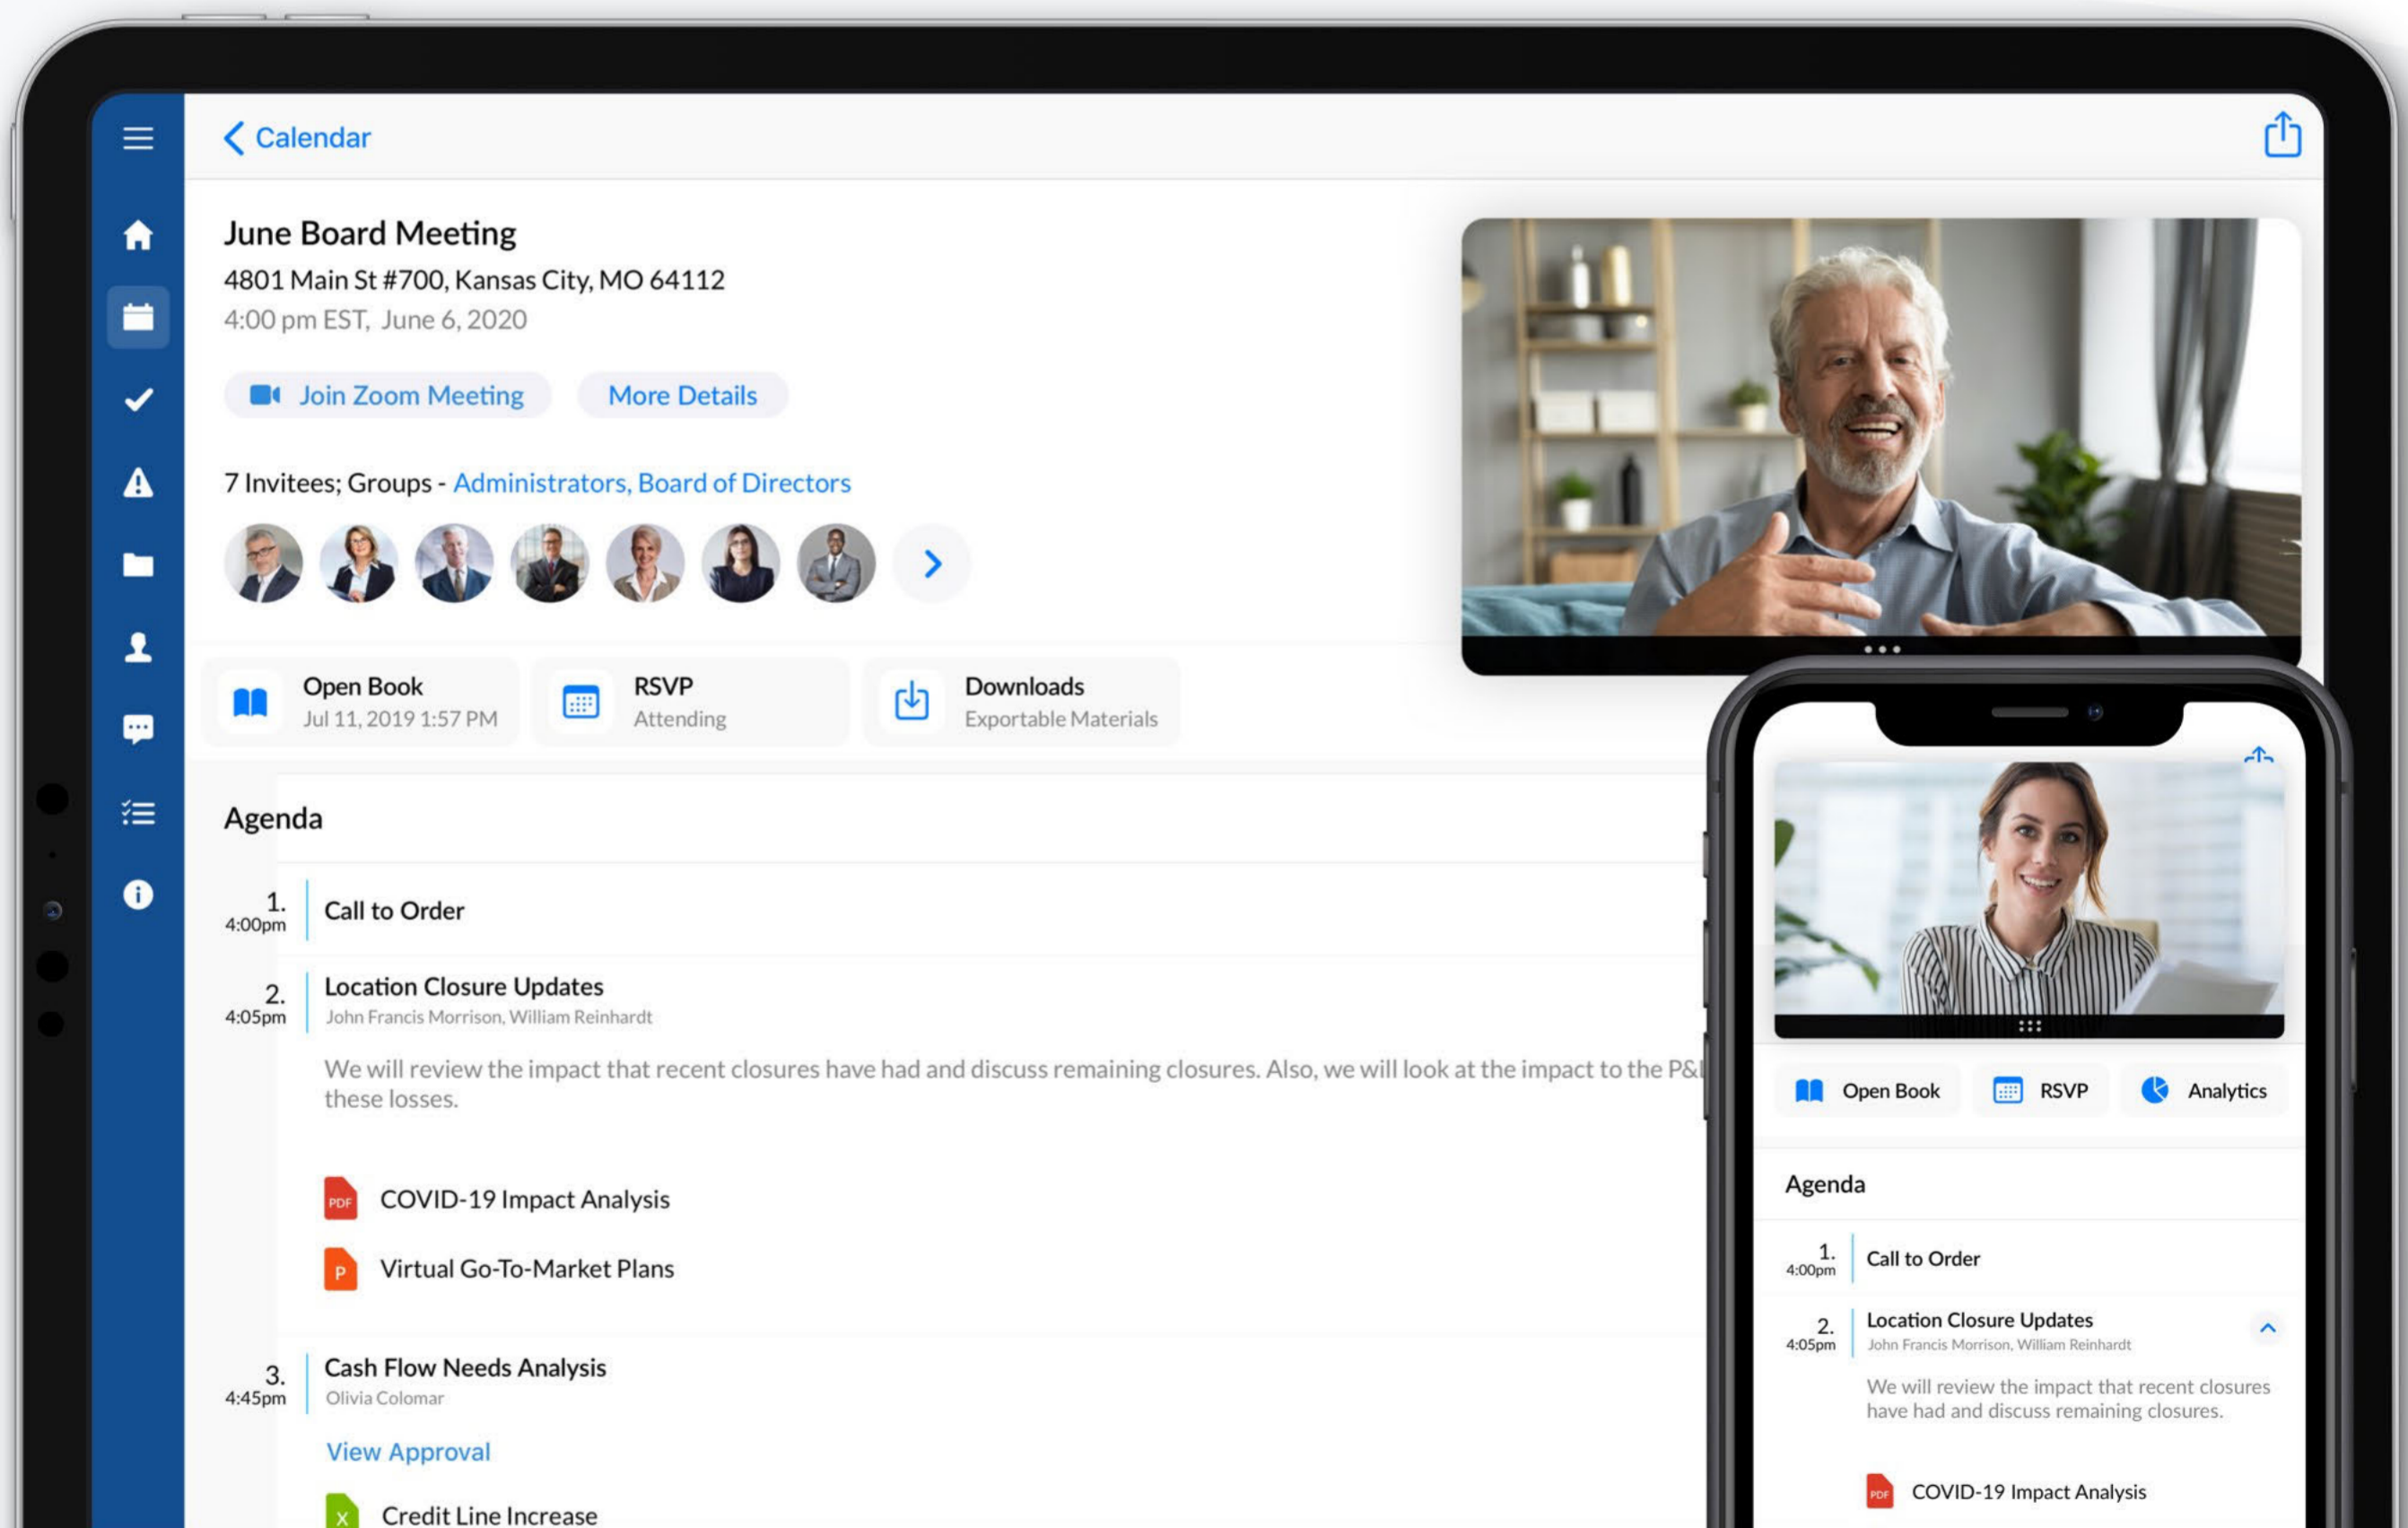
Calendar

June Board Meeting
4801 Main St #700, Kansas City, MO 64112
4:00 pm EST, June 6, 2020

Join Zoom Meeting
More Details

7 Invitees; Groups - Administrators, Board of Directors

Open Book
Jul 11, 2019 1:57 PM

RSVP
Attending

Downloads
Exportable Materials

Agenda

1.
4:00pm
Call to Order

2.
4:05pm
Location Closure Updates
John Francis Morrison, William Reinhardt

We will review the impact that recent closures have had and discuss remaining closures. Also, we will look at the impact to the P&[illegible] these losses.

PDF COVID-19 Impact Analysis
P Virtual Go-To-Market Plans

3.
4:45pm
Cash Flow Needs Analysis
Olivia Colomar

View Approval

X Credit Line Increase

Open Book
RSVP
Analytics

Agenda

1.
4:00pm
Call to Order

2.
4:05pm
Location Closure Updates
John Francis Morrison, William Reinhardt

We will review the impact that recent closures have had and discuss remaining closures.

PDF COVID-19 Impact Analysis